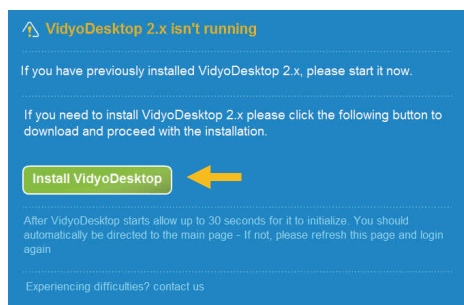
VidyoDesktop 2.x isn't running

If you have previously installed VidyoDesktop 2.x, please start it now.

If you need to install VidyoDesktop 2.x please click the following button to download and proceed with the installation.

Install VidyoDesktop

After VidyoDesktop starts allow up to 30 seconds for it to initialize. You should automatically be directed to the main page - If not, please refresh this page and login again

Experiencing difficulties? contact us